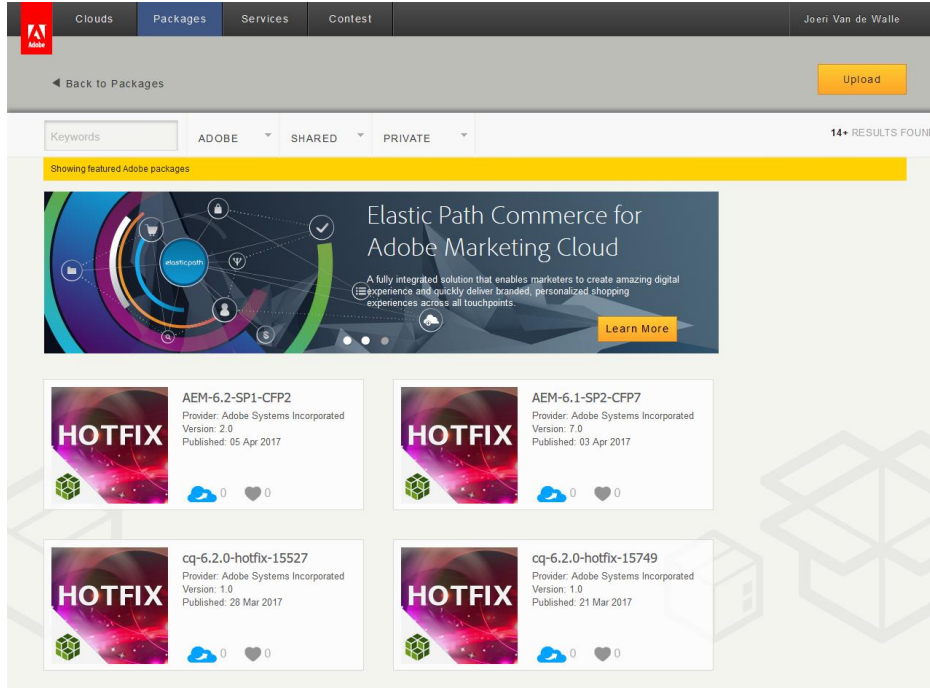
Adobe

Clouds Packages Services Contest

Joeri Van de Walle

◀ Back to Packages

Upload

Keywords

ADOBE

SHARED

PRIVATE

14+ RESULTS FOUN

Showing featured Adobe packages

elasticpath

Elastic Path Commerce for Adobe Marketing Cloud

A fully integrated solution that enables marketers to create amazing digital experience and quickly deliver branded, personalized shopping experiences across all touchpoints.

Learn More

HOTFIX

AEM-6.2-SP1-CFP2

Provider: Adobe Systems Incorporated
Version: 2.0
Published: 05 Apr 2017

0 0

HOTFIX

AEM-6.1-SP2-CFP7

Provider: Adobe Systems Incorporated
Version: 7.0
Published: 03 Apr 2017

0 0

HOTFIX

cq-6.2.0-hotfix-15527

Provider: Adobe Systems Incorporated
Version: 1.0
Published: 28 Mar 2017

0 0

HOTFIX

cq-6.2.0-hotfix-15749

Provider: Adobe Systems Incorporated
Version: 1.0
Published: 21 Mar 2017

0 0